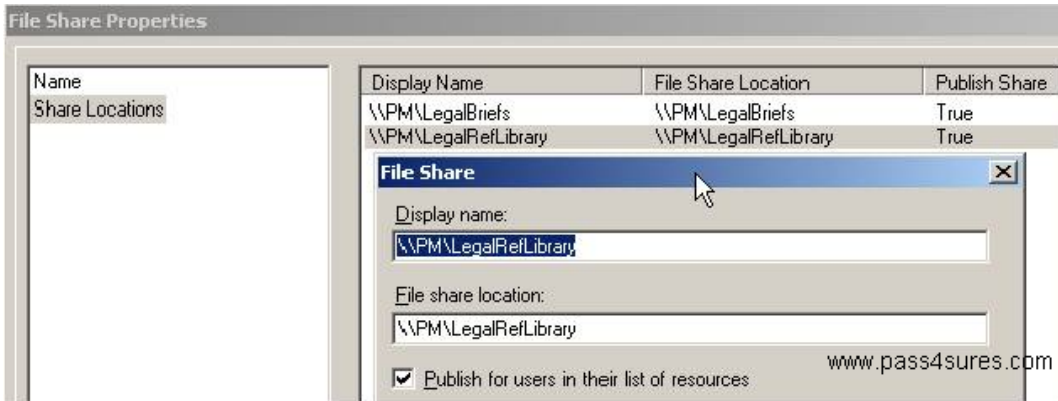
File Share Properties

Name
Share Locations

| Display Name | File Share Location | Publish Share |
|---|---|---|
| \\PM\LegalBriefs | \\PM\LegalBriefs | True |
| \\PM\LegalRefLibrary | \\PM\LegalRefLibrary | True |

File Share

Display name:
\\PM\LegalRefLibrary

File share location:
\\PM\LegalRefLibrary

Publish for users in their list of resources

www.pass4sures.com